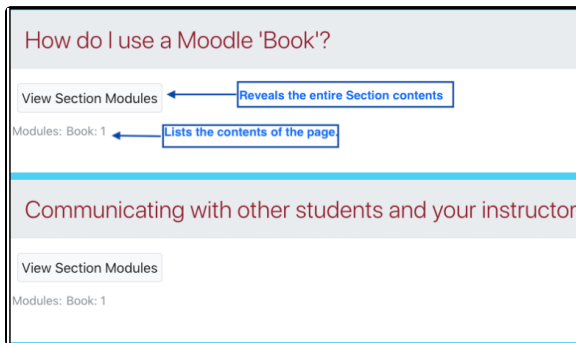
How do I use a Moodle 'Book'?

View Section Modules

Reveals the entire Section contents

Modules: Book: 1

Lists the contents of the page.

Communicating with other students and your instructor

View Section Modules

Modules: Book: 1